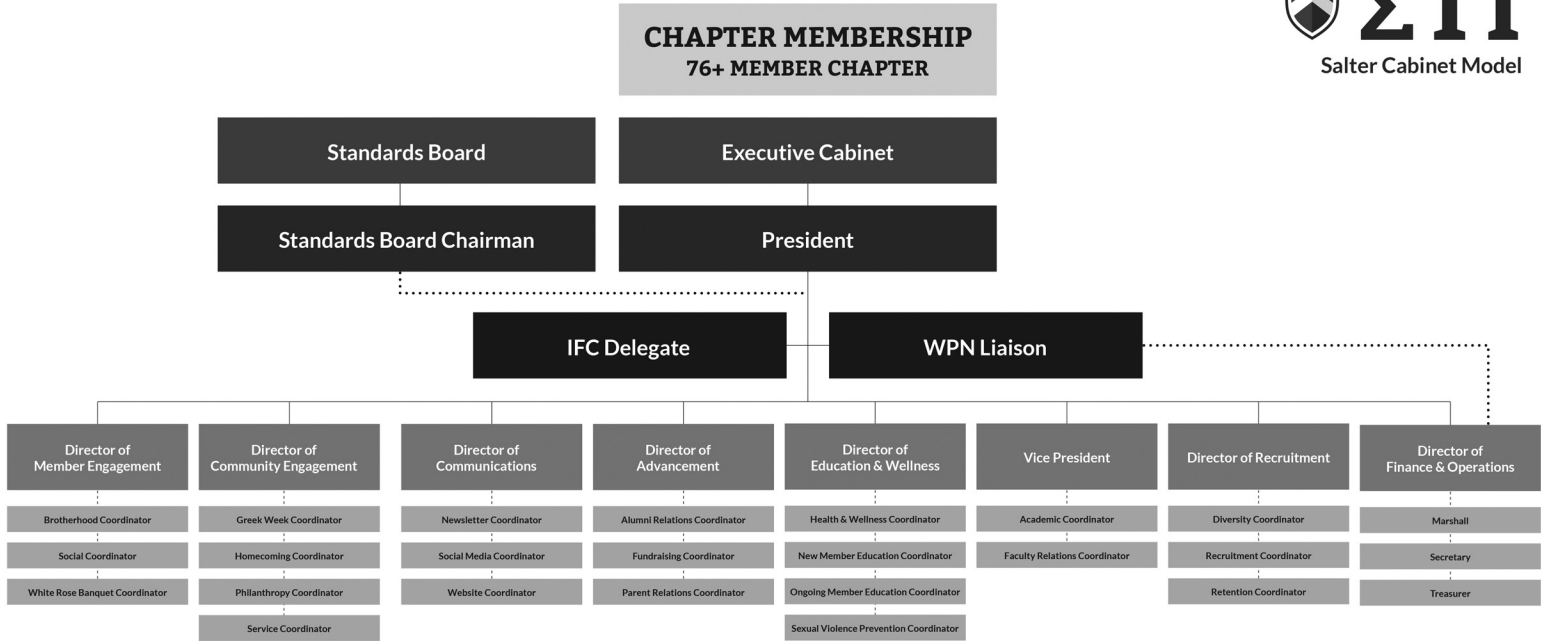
ΣΠ
Salter Cabinet Model

CHAPTER MEMBERSHIP
76+ MEMBER CHAPTER

Standards Board
Executive Cabinet

Standards Board Chairman
President

IFC Delegate
WPN Liaison

Director of Member Engagement
Brotherhood Coordinator
Social Coordinator
White Rose Banquet Coordinator

Director of Community Engagement
Greek Week Coordinator
Homecoming Coordinator
Philanthropy Coordinator
Service Coordinator

Director of Communications
Newsletter Coordinator
Social Media Coordinator
Website Coordinator

Director of Advancement
Alumni Relations Coordinator
Fundraising Coordinator
Parent Relations Coordinator

Director of Education & Wellness
Health & Wellness Coordinator
New Member Education Coordinator
Ongoing Member Education Coordinator
Sexual Violence Prevention Coordinator

Vice President
Academic Coordinator
Faculty Relations Coordinator

Director of Recruitment
Diversity Coordinator
Recruitment Coordinator
Retention Coordinator

Director of Finance & Operations
Marshall
Secretary
Treasurer